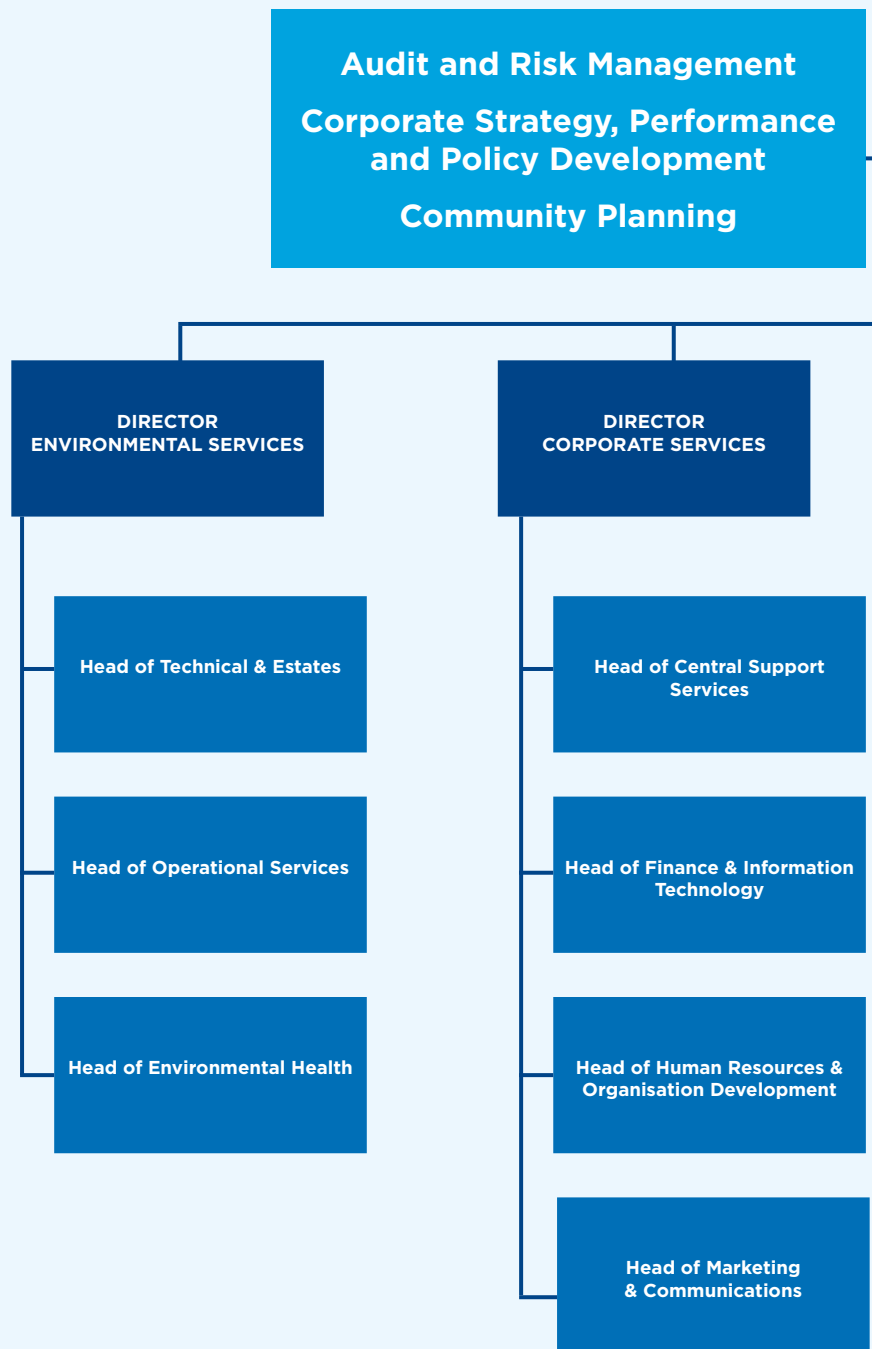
Audit and Risk Management

Corporate Strategy, Performance and Policy Development

Community Planning

DIRECTOR
ENVIRONMENTAL SERVICES

Head of Technical & Estates

Head of Operational Services

Head of Environmental Health

DIRECTOR
CORPORATE SERVICES

Head of Central Support Services

Head of Finance & Information Technology

Head of Human Resources & Organisation Development

Head of Marketing & Communications